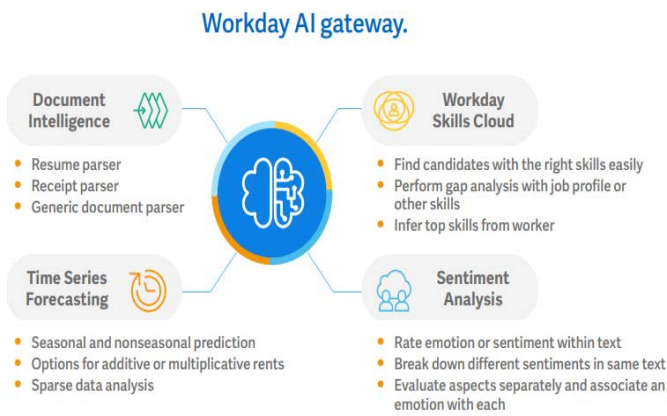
Workday AI gateway.

Document Intelligence

- Resume parser
- Receipt parser
- Generic document parser

Workday Skills Cloud

- Find candidates with the right skills easily
- Perform gap analysis with job profile or other skills
- Infer top skills from worker

Time Series Forecasting

- Seasonal and nonseasonal prediction
- Options for additive or multiplicative rents
- Sparse data analysis

Sentiment Analysis

- Rate emotion or sentiment within text
- Break down different sentiments in same text
- Evaluate aspects separately and associate an emotion with each